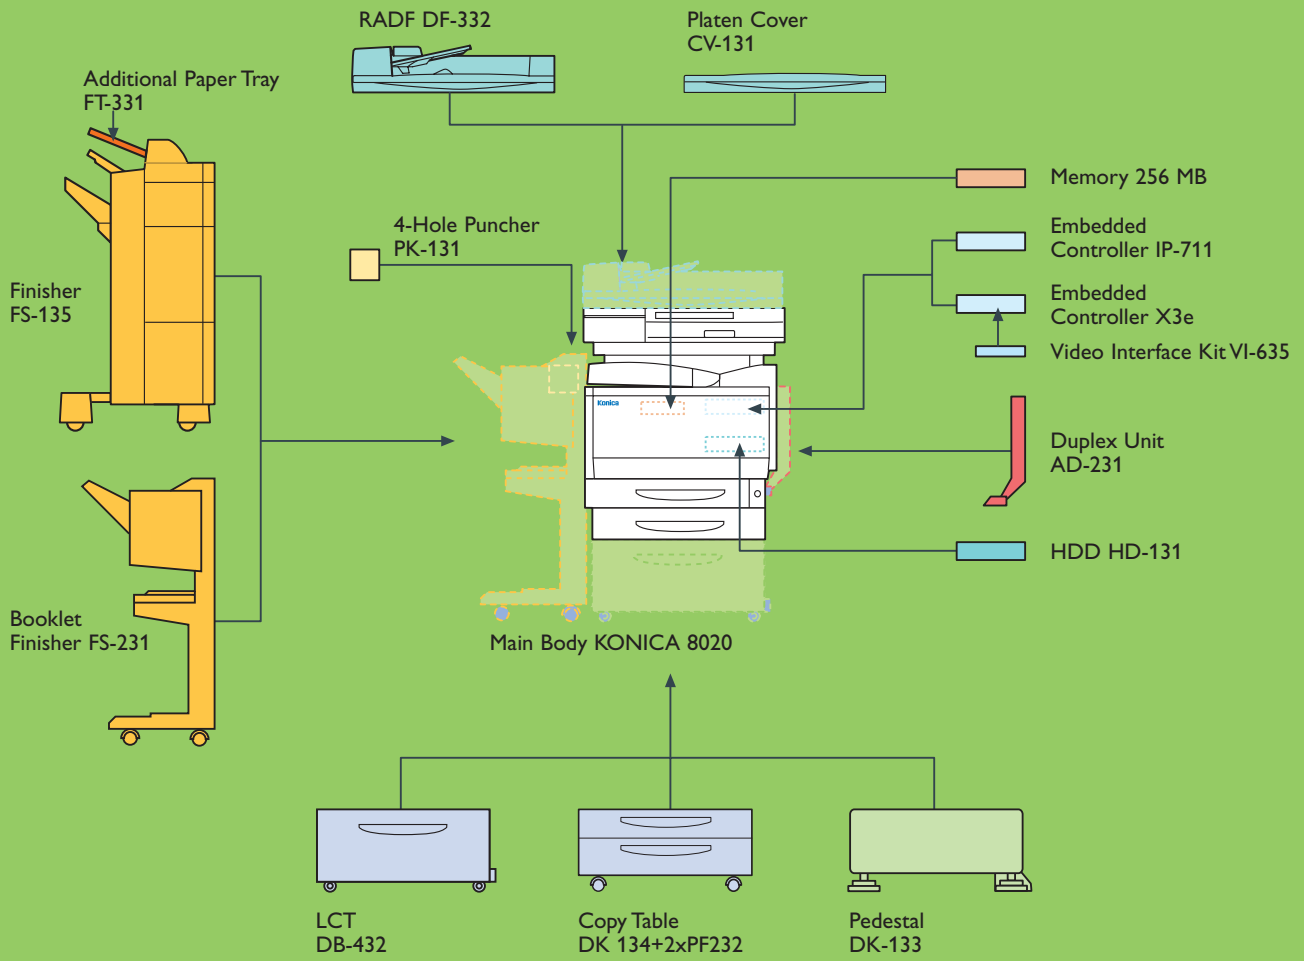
RADF DF-332

Platen Cover
CV-131

Additional Paper Tray
FT-331

Memory 256 MB

4-Hole Puncher
PK-131

Embedded
Controller IP-711

Embedded
Controller X3e

Video Interface Kit VI-635

Finisher
FS-135

Konica

Duplex Unit
AD-231

HDD HD-131

Booklet
Finisher FS-231

Main Body KONICA 8020

LCT
DB-432

Copy Table
DK 134+2xPF232

Pedestal
DK-133